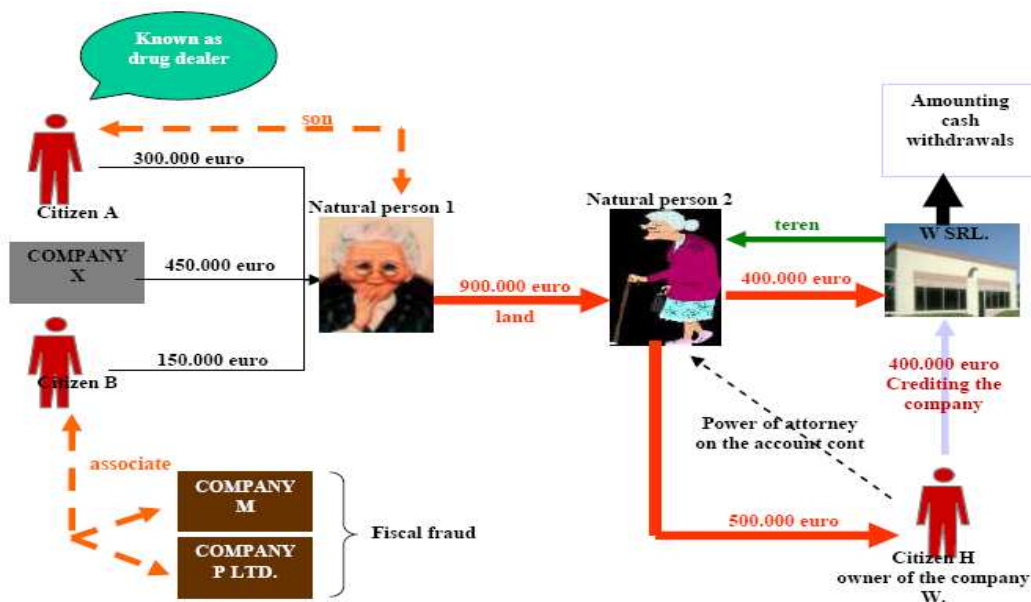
Known as drug dealer

son

Citizen A

300.000 euro

Natural person 1

COMPANY X

450.000 euro

Citizen B

150.000 euro

900.000 euro

land

Natural person 2

teren

W SRL.

Amounting cash withdrawals

400.000 euro

400.000 euro
Crediting the company

Power of attorney on the account cont

associate

COMPANY M

COMPANY P LTD.

Fiscal fraud

500.000 euro

Citizen H
owner of the company W.